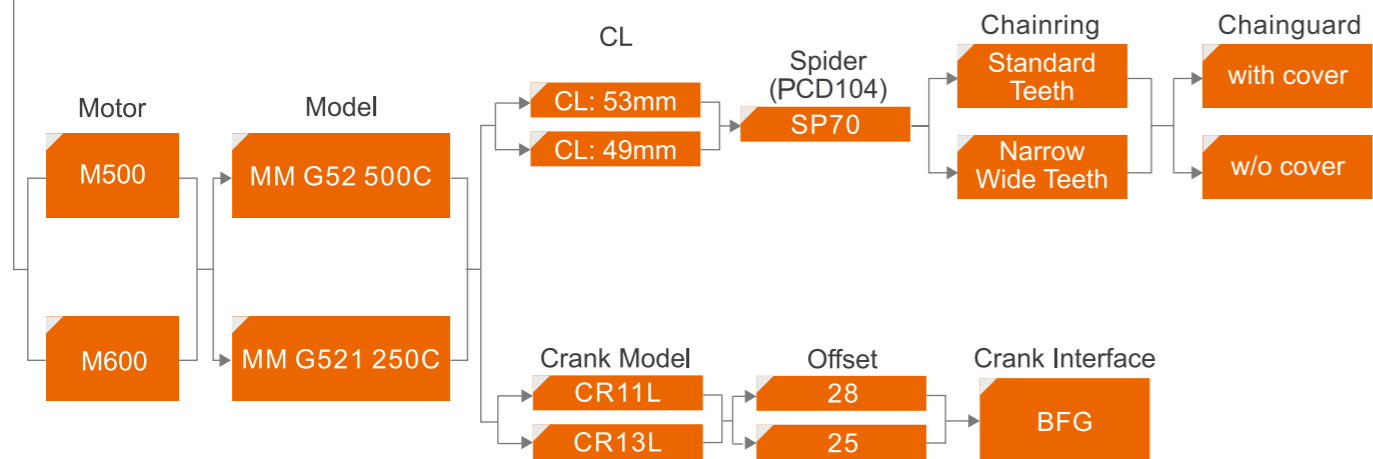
Motor

M500

M600

Model

MM G52 500C

MM G521 250C

CL

CL: 53mm

CL: 49mm

Spider (PCD104)

SP70

Chainring

Standard Teeth

Narrow Wide Teeth

Chainguard

with cover

w/o cover

Crank Model

CR11L

CR13L

Offset

28

25

Crank Interface

BFG